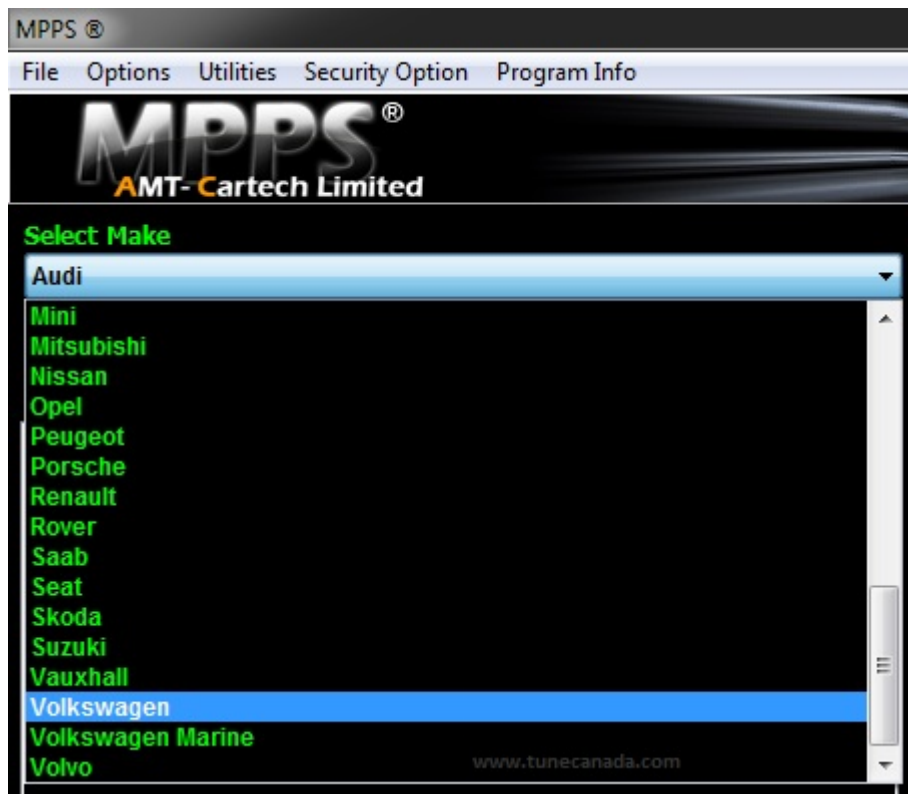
MPPS ®

File Options Utilities Security Option Program Info

MPPS®
AMT- Cartech Limited

Select Make

Audi

Mini
Mitsubishi
Nissan
Opel
Peugeot
Porsche
Renault
Rover
Saab
Seat
Skoda
Suzuki
Vauxhall
Volkswagen
Volkswagen Marine
Volvo

www.tunecanada.com